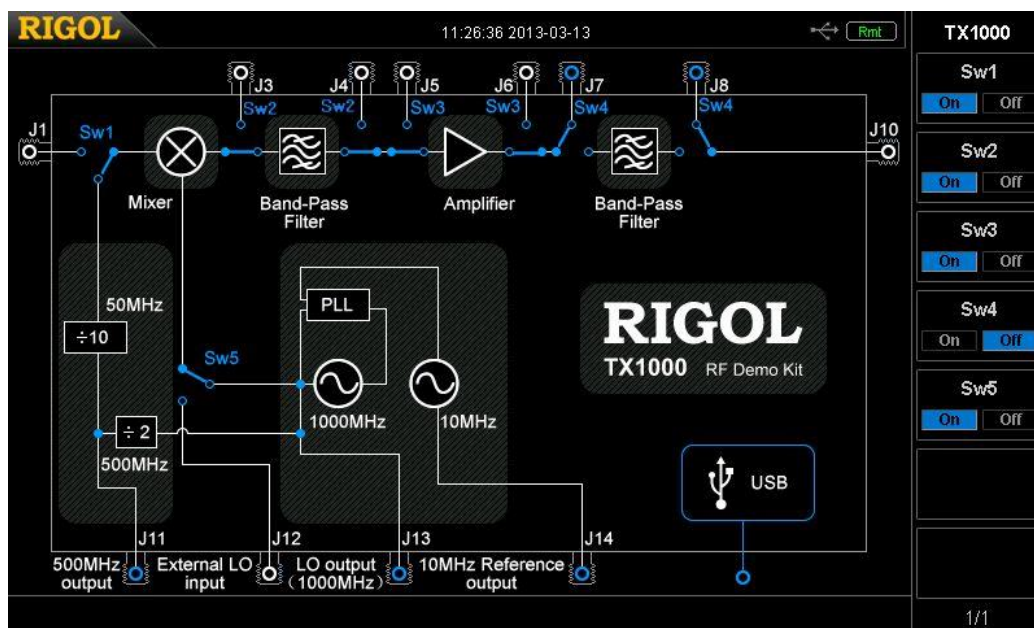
RIGOL

11:26:36 2013-03-13

Rmt

TX1000

Sw1
On Off

Sw2
On Off

Sw3
On Off

Sw4
On Off

Sw5
On Off

1/1

J3 J4 J5 J6 J7 J8
Sw2 Sw2 Sw3 Sw3 Sw4 Sw4
J1 Sw1 J10

Mixer

Band-Pass Filter

Amplifier

Band-Pass Filter

50MHz

÷10

PLL

Sw5

1000MHz

10MHz

÷ 2

500MHz

RIGOL
TX1000 RF Demo Kit

USB

J11 J12 J13 J14

500MHz output

External LO input

LO output (1000MHz)

10MHz Reference output